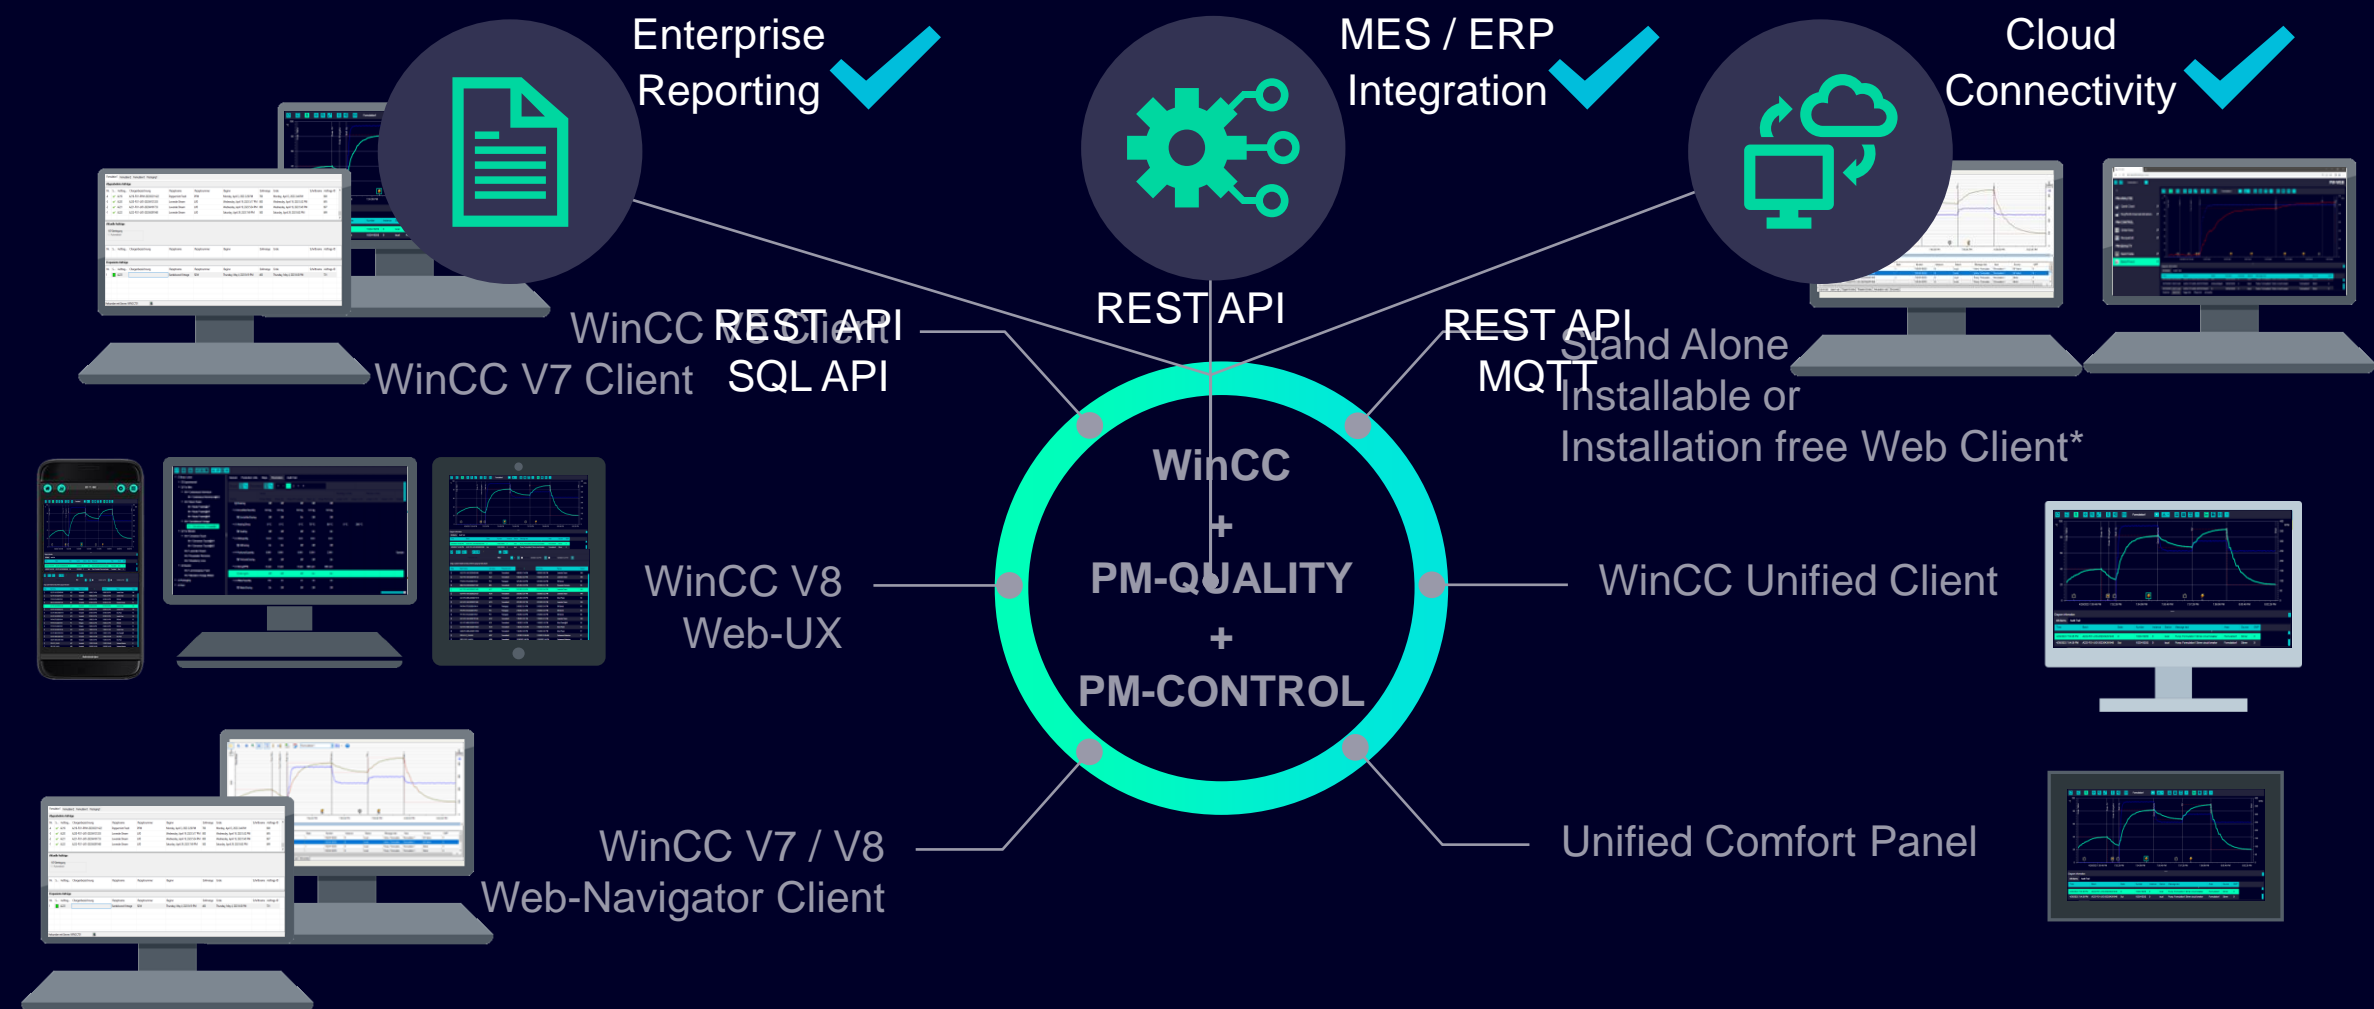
Enterprise Reporting

MES / ERP Integration

Cloud Connectivity

WinCC RT Client
WinCC V7 Client

REST API
SQL API

REST API

REST API
MQTT

Stand Alone
Installable or
Installation free Web Client*

WinCC
+
PM-QUALITY
+
PM-CONTROL

WinCC V8
Web-UX

WinCC Unified Client

WinCC V7 / V8
Web-Navigator Client

Unified Comfort Panel